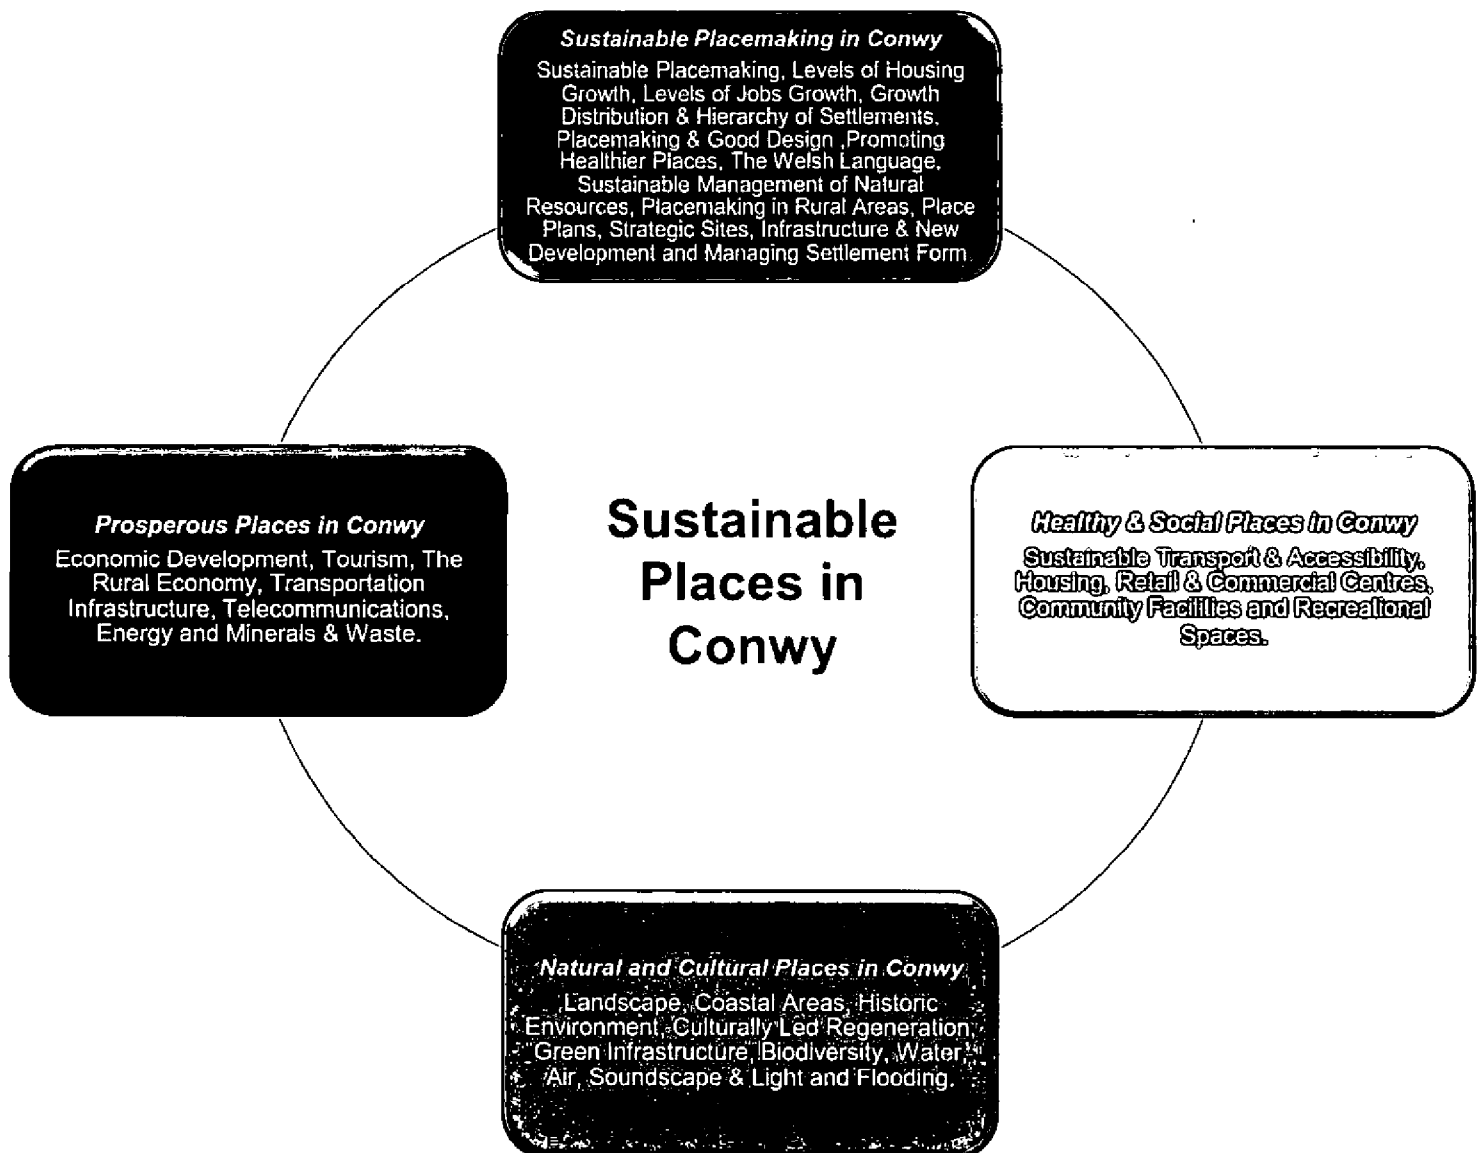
Sustainable Placemaking in Conwy

Sustainable Placemaking, Levels of Housing Growth, Levels of Jobs Growth, Growth Distribution & Hierarchy of Settlements, Placemaking & Good Design ,Promoting Healthier Places, The Welsh Language, Sustainable Management of Natural Resources, Placemaking in Rural Areas, Place Plans, Strategic Sites, Infrastructure & New Development and Managing Settlement Form.

Prosperous Places in Conwy

Economic Development, Tourism, The Rural Economy, Transportation Infrastructure, Telecommunications, Energy and Minerals & Waste.

Sustainable Places in Conwy

Healthy & Social Places in Conwy

Sustainable Transport & Accessibility, Housing, Retail & Commercial Centres, Community Facilities and Recreational Spaces.

Natural and Cultural Places in Conwy

Landscape, Coastal Areas, Historic Environment, Culturally Led Regeneration, Green Infrastructure, Biodiversity, Water, Air, Soundscape & Light and Flooding.